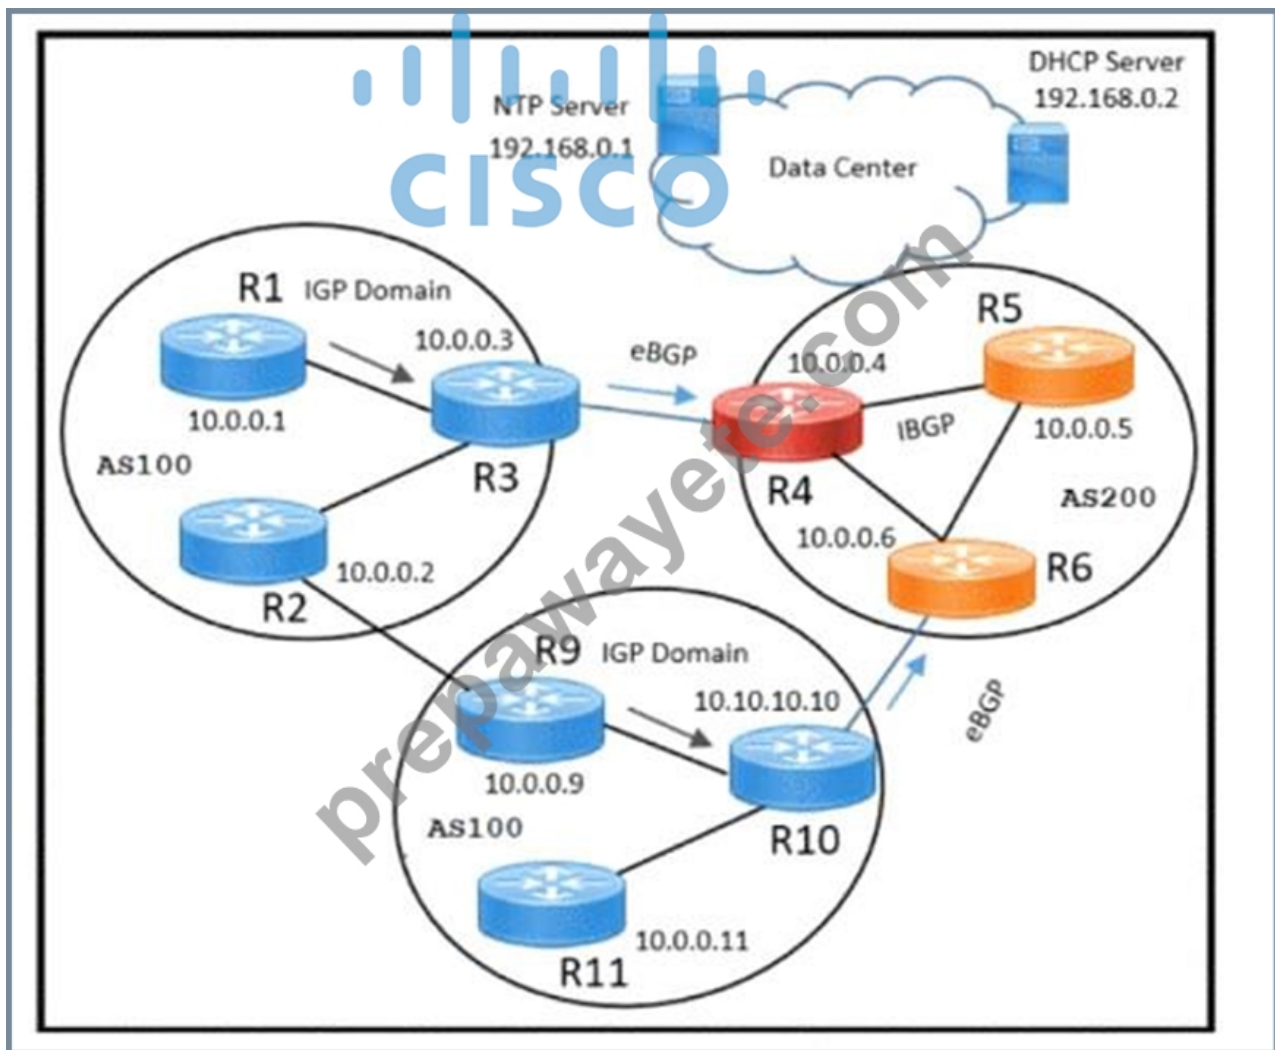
CISCO

NTP Server
192.168.0.1

Data Center

DHCP Server
192.168.0.2

R1 IGP Domain
10.0.0.3
10.0.0.1
AS100
R3
R2
10.0.0.2

eBGP

10.0.0.4
R5
IBGP
10.0.0.5
R4
AS200
10.0.0.6
R6

R9 IGP Domain
10.10.10.10
10.0.0.9
AS100
R10
R11
10.0.0.11

eBGP

prepawayete.com